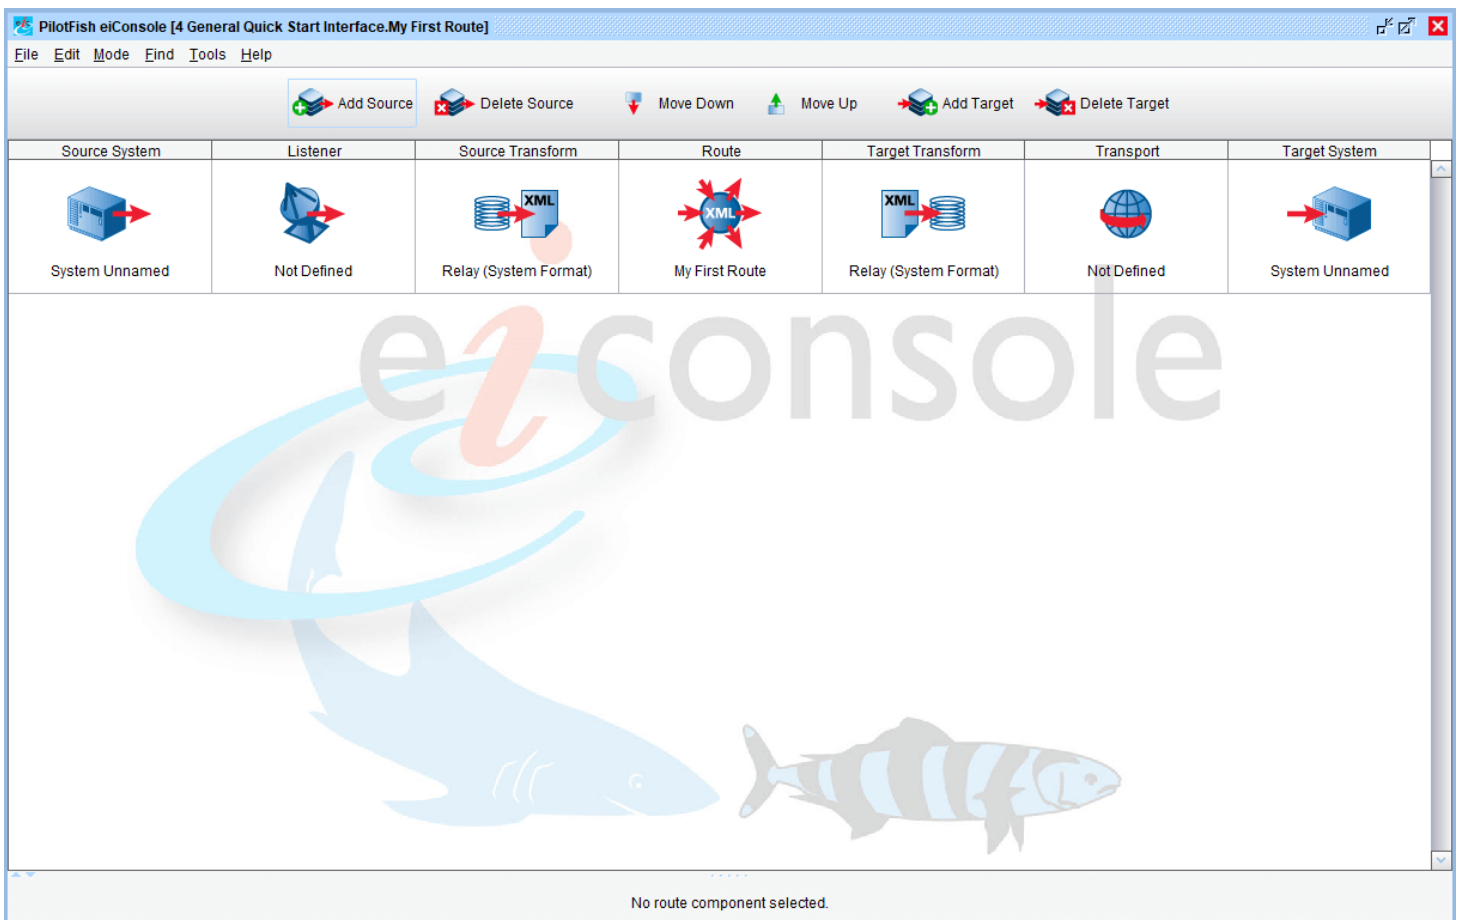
PilotFish eiConsole [4 General Quick Start Interface.My First Route]

File Edit Mode Find Tools Help

Add Source Delete Source Move Down Move Up Add Target Delete Target

| Source System | Listener | Source Transform | Route | Target Transform | Transport | Target System |
|---|---|---|---|---|---|---|
| System Unnamed | Not Defined | Relay (System Format) | My First Route | Relay (System Format) | Not Defined | System Unnamed |

XML

XML

XML

eiconsole

No route component selected.